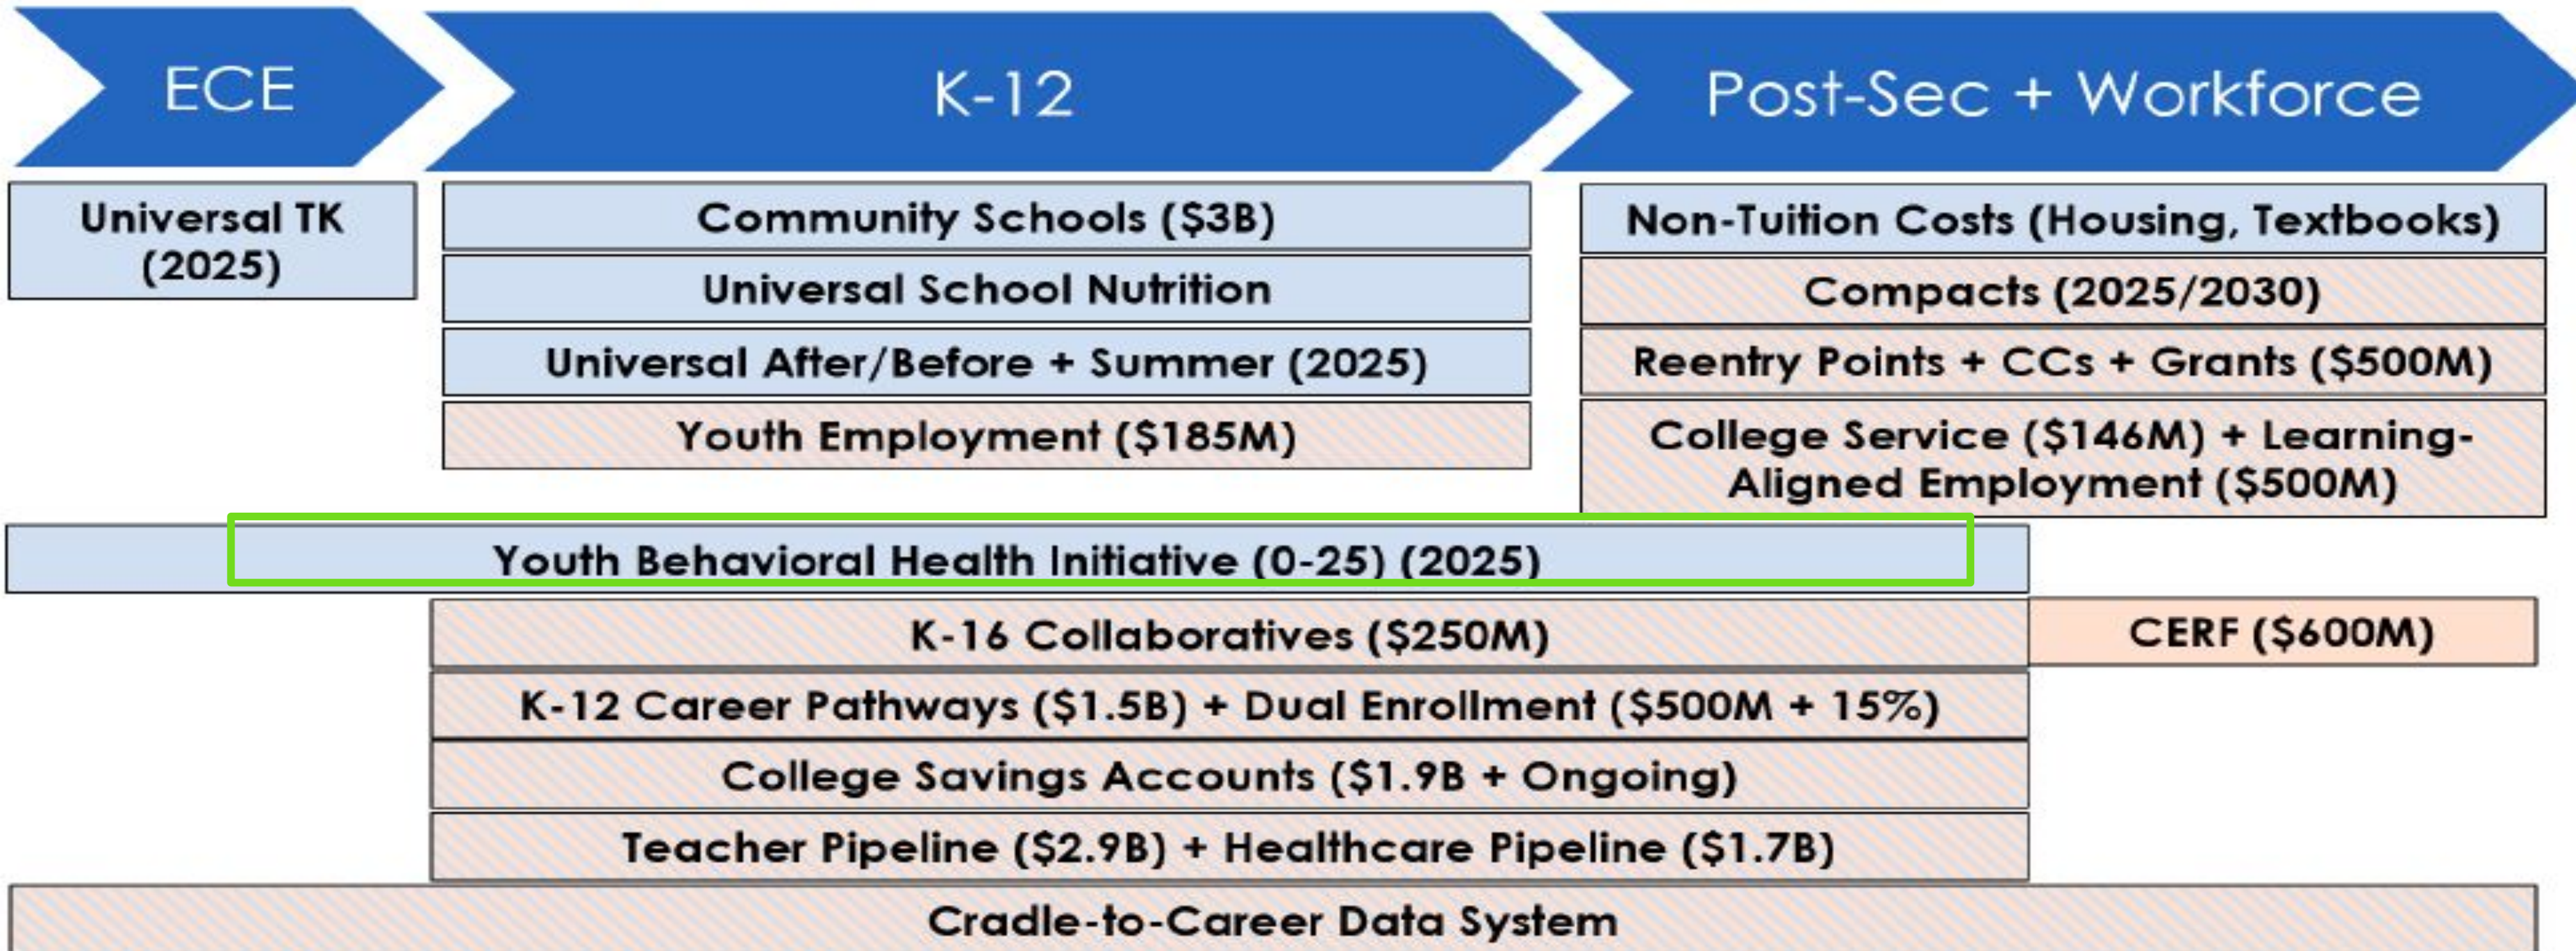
ECE

K-12

Post-Sec + Workforce

Universal TK (2025)

Community Schools ($3B)

Universal School Nutrition

Universal After/Before + Summer (2025)

Youth Employment ($185M)

Non-Tuition Costs (Housing, Textbooks)

Compacts (2025/2030)

Reentry Points + CCs + Grants ($500M)

College Service ($146M) + Learning-Aligned Employment ($500M)

Youth Behavioral Health Initiative (0-25) (2025)

K-16 Collaboratives ($250M)

CERF ($600M)

K-12 Career Pathways ($1.5B) + Dual Enrollment ($500M + 15%)

College Savings Accounts ($1.9B + Ongoing)

Teacher Pipeline ($2.9B) + Healthcare Pipeline ($1.7B)

Cradle-to-Career Data System